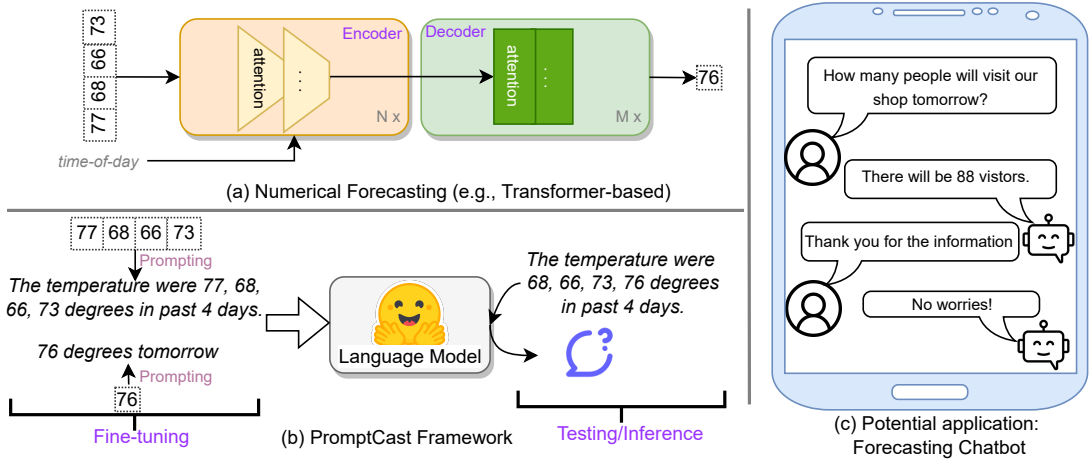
73
66
68
77

Encoder
attention
N x

Decoder
attention
M x

76

time-of-day

(a) Numerical Forecasting (e.g., Transformer-based)

77 68 66 73
Prompting
The temperature were 77, 68, 66, 73 degrees in past 4 days.

76 degrees tomorrow
Prompting
76

Fine-tuning

Language Model

(b) PromptCast Framework

The temperature were 68, 66, 73, 76 degrees in past 4 days.

Testing/Inference

How many people will visit our shop tomorrow?

There will be 88 vistors.

Thank you for the information

No worries!

(c) Potential application: Forecasting Chatbot